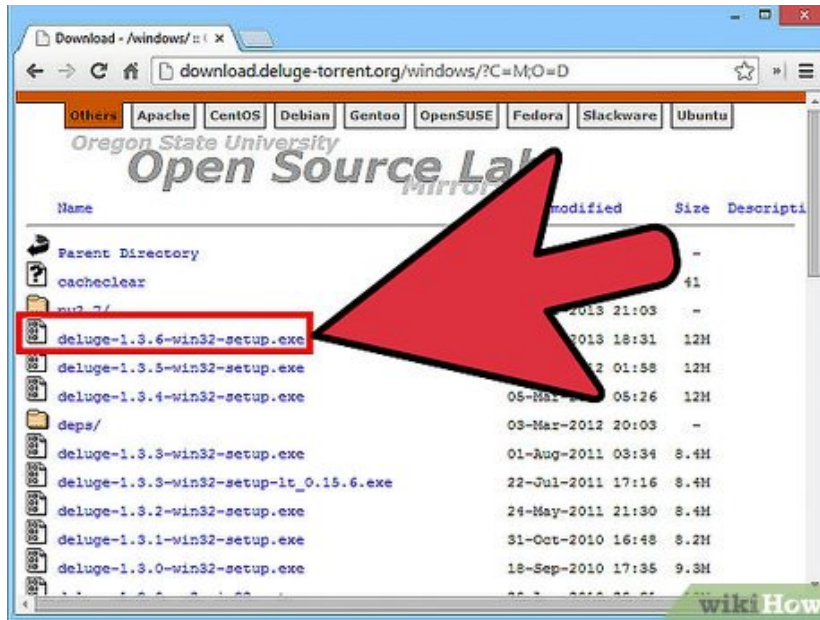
Download - /windows/ ::

download.deluge-torrent.org/windows/?C=M;O=D

Others Apache CentOS Debian Gentoo OpenSUSE Fedora Slackware Ubuntu

Oregon State University
Open Source Lab
Mirror

| Name | Last modified | Size | Description |
|---|---|---|---|
| Parent Directory | | - | |
| cacheclear | | 41 | |
| py2.7/ | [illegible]2013 21:03 | - | |
| deluge-1.3.6-win32-setup.exe | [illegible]2013 18:31 | 12M | |
| deluge-1.3.5-win32-setup.exe | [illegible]2 01:58 | 12M | |
| deluge-1.3.4-win32-setup.exe | 05-Mar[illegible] 05:26 | 12M | |
| deps/ | 03-Mar-2012 20:03 | - | |
| deluge-1.3.3-win32-setup.exe | 01-Aug-2011 03:34 | 8.4M | |
| deluge-1.3.3-win32-setup-lt_0.15.6.exe | 22-Jul-2011 17:16 | 8.4M | |
| deluge-1.3.2-win32-setup.exe | 24-May-2011 21:30 | 8.4M | |
| deluge-1.3.1-win32-setup.exe | 31-Oct-2010 16:48 | 8.2M | |
| deluge-1.3.0-win32-setup.exe | 18-Sep-2010 17:35 | 9.3M | |

wikiHow